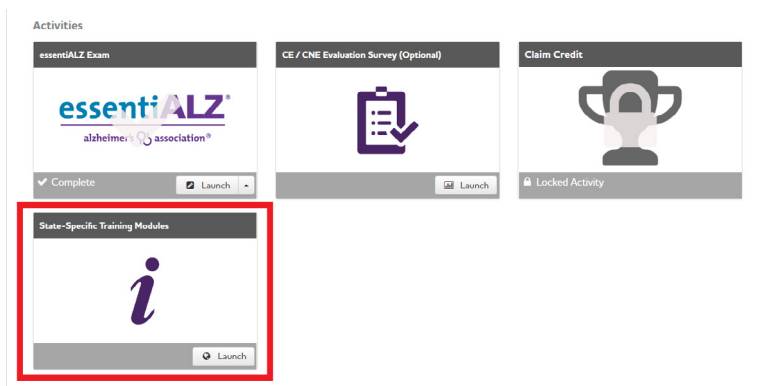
Activities

essentiALZ Exam

essentiALZ®
alzheimer's association®

✔ Complete

Launch

CE / CNE Evaluation Survey (Optional)

Launch

Claim Credit

Locked Activity

State-Specific Training Modules

i

Launch